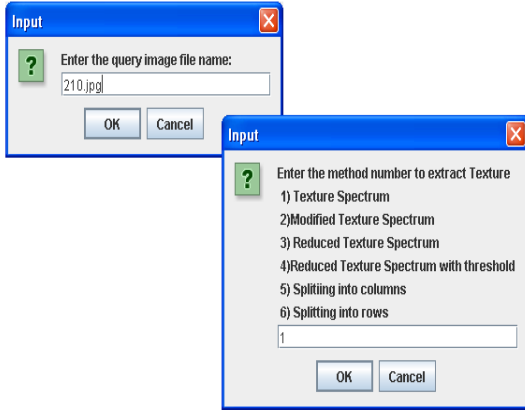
Input

?

Enter the query image file name:

210.jpg

OK Cancel

Input

?

Enter the method number to extract Texture

1) Texture Spectrum

2)Modified Texture Spectrum

3) Reduced Texture Spectrum

4)Reduced Texture Spectrum with threshold

5) Splitiing into columns

6) Splitting into rows

1

OK Cancel